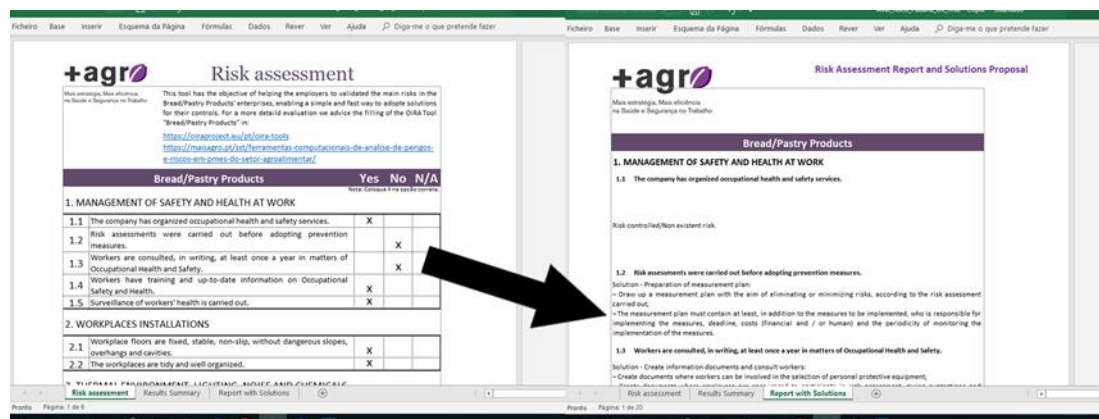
Ficheiro Base Inserir Esquema da Página Fórmulas Dados Rever Ver Ajuda Diga-me o que pretende fazer

+agro

Risk assessment

Mais estratégia, Mais eficiência na Saúde e Segurança no Trabalho

This tool has the objective of helping the employers to validated the main risks in the Bread/Pastry Products' enterprises, enabling a simple and fast way to adopte solutions for their controls. For a more detaild evaluation we advice the filling of the OiRA Tool "Bread/Pastry Products" in:

https://oiraproject.eu/pt/oira-tools

https://maisagro.pt/sst/ferramentas-computacionais-de-analise-de-perigos-e-riscos-em-pmes-do-setor-agroalimentar/

| Bread/Pastry Products | | Yes | No | N/A |
|---|---|---|---|---|
| 1. MANAGEMENT OF SAFETY AND HEALTH AT WORK | | | | |
| 1.1 | The company has organized occupational health and safety services. | X | | |
| 1.2 | Risk assessments were carried out before adopting prevention measures. | | X | |
| 1.3 | Workers are consulted, in writing, at least once a year in matters of Occupational Health and Safety. | | X | |
| 1.4 | Workers have training and up-to-date information on Occupational Safety and Health. | X | | |
| 1.5 | Surveillance of workers' health is carried out. | X | | |
| 2. WORKPLACES INSTALLATIONS | | | | |
| 2.1 | Workplace floors are fixed, stable, non-slip, without dangerous slopes, overhangs and cavities. | X | | |
| 2.2 | The workplaces are tidy and well organized. | X | | |

Nota: Coloque X na opção correta.

3. THERMAL ENVIRONMENT, LIGHTING, NOISE AND CHEMICALS

Risk assessment | Results Summary | Report with Solutions

Pronto Página: 1 de 6

Ficheiro Base Inserir Esquema da Página Fórmulas Dados Rever Ver Ajuda Diga-me o que pretende fazer

+agro

Risk Assessment Report and Solutions Proposal

Mais estratégia, Mais eficiência na Saúde e Segurança no Trabalho

Bread/Pastry Products

1. MANAGEMENT OF SAFETY AND HEALTH AT WORK

1.1 The company has organized occupational health and safety services.

Risk controlled/Non existent risk.

1.2 Risk assessments were carried out before adopting prevention measures.

Solution - Preparation of measurement plan:
- Draw up a measurement plan with the aim of eliminating or minimizing risks, according to the risk assessment carried out;
- The measurement plan must contain at least, in addition to the measures to be implemented, who is responsible for implementing the measures, deadline, costs (financial and / or human) and the periodicity of monitoring the implementation of the measures.

1.3 Workers are consulted, in writing, at least once a year in matters of Occupational Health and Safety.

Solution - Create information documents and consult workers:
- Create documents where workers can be involved in the selection of personal protective equipment;
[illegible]

Risk assessment | Results Summary | Report with Solutions

Pronto Página: 1 de 20